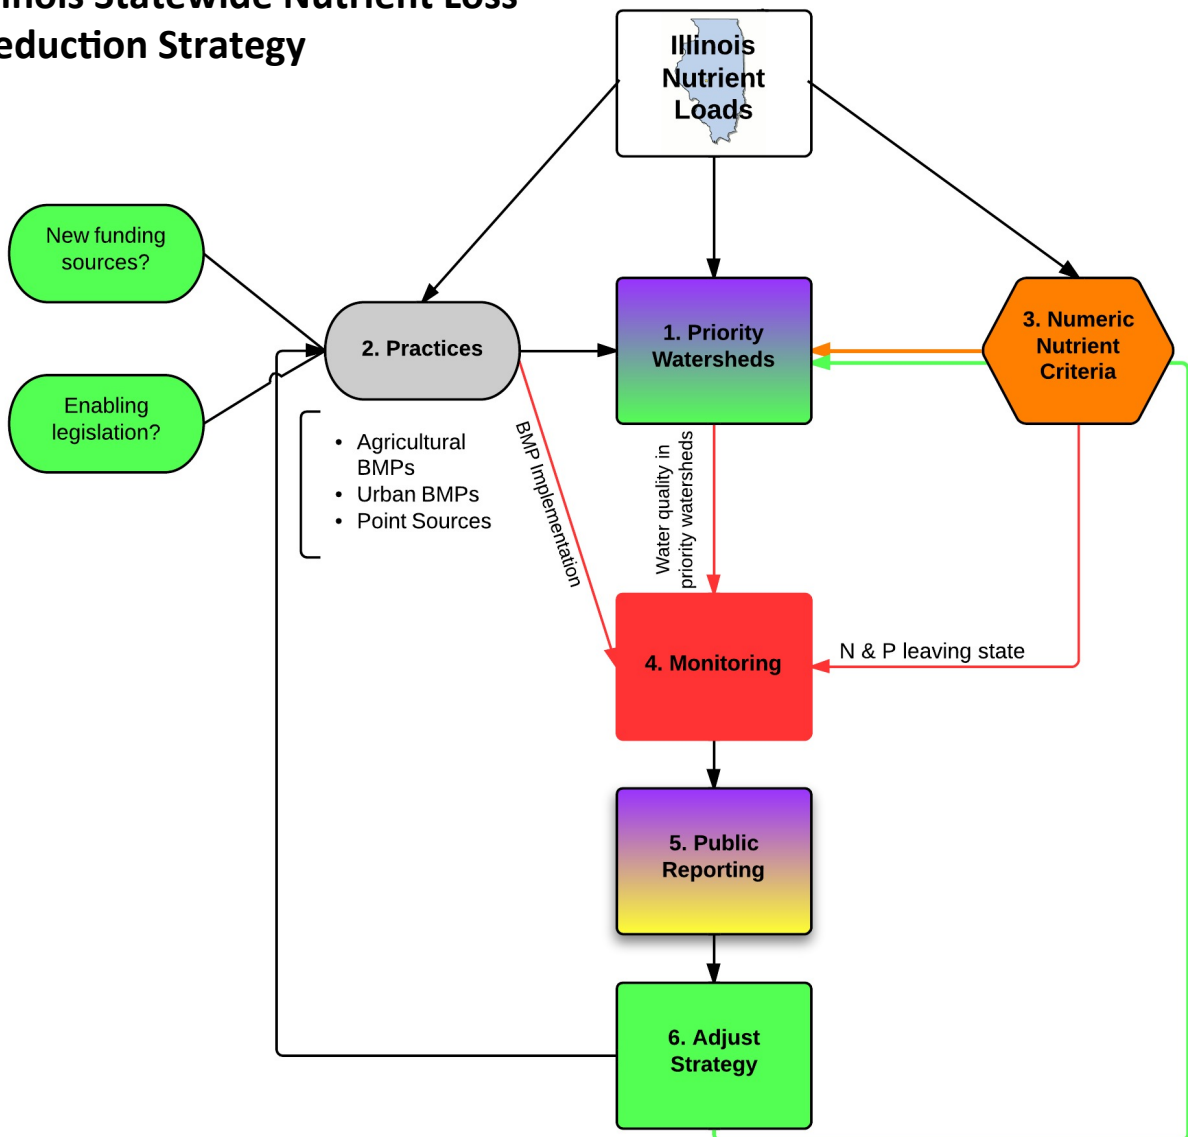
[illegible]inois Statewide Nutrient Loss
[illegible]eduction Strategy

Illinois Nutrient Loads

New funding sources?

Enabling legislation?

2. Practices

- Agricultural BMPs
- Urban BMPs
- Point Sources

BMP Implementation

1. Priority Watersheds

Water quality in priority watersheds

3. Numeric Nutrient Criteria

N & P leaving state

4. Monitoring

5. Public Reporting

6. Adjust Strategy